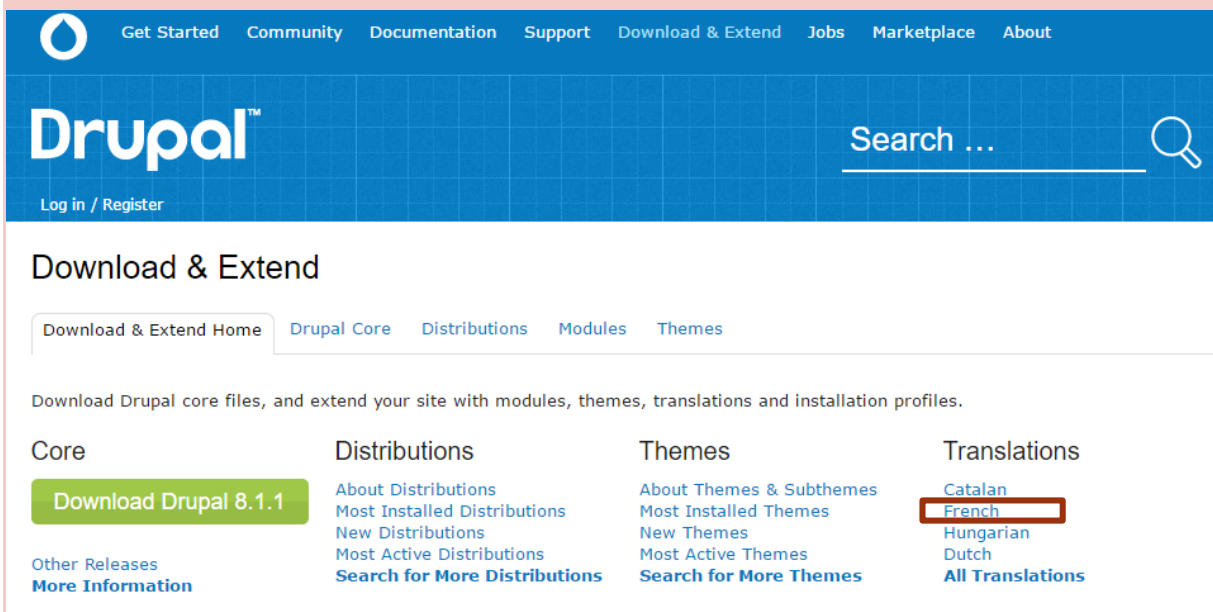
Get Started Community Documentation Support Download & Extend Jobs Marketplace About

Drupal™

Search ...

Log in / Register

Download & Extend

Download & Extend Home Drupal Core Distributions Modules Themes

Download Drupal core files, and extend your site with modules, themes, translations and installation profiles.

Core

Download Drupal 8.1.1

Other Releases
More Information

Distributions

About Distributions
Most Installed Distributions
New Distributions
Most Active Distributions
Search for More Distributions

Themes

About Themes & Subthemes
Most Installed Themes
New Themes
Most Active Themes
Search for More Themes

Translations

Catalan
French
Hungarian
Dutch
All Translations